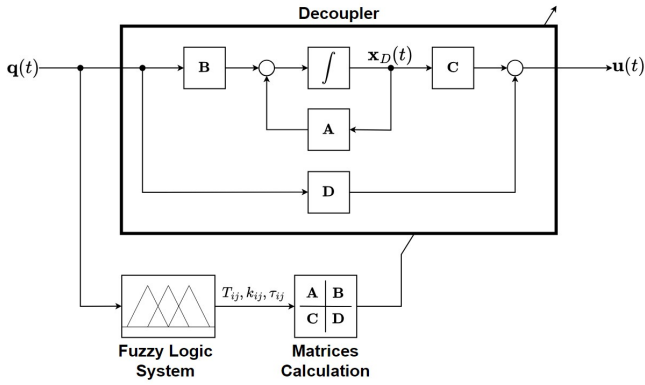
Decoupler

$\mathbf{q}(t)$

$\mathbf{B}$

$\int$

$\mathbf{x}_D(t)$

$\mathbf{C}$

$\mathbf{u}(t)$

$\mathbf{A}$

$\mathbf{D}$

$T_{ij}, k_{ij}, \tau_{ij}$

| $\mathbf{A}$ | $\mathbf{B}$ |
|---|---|
| $\mathbf{C}$ | $\mathbf{D}$ |

Fuzzy Logic System

Matrices Calculation